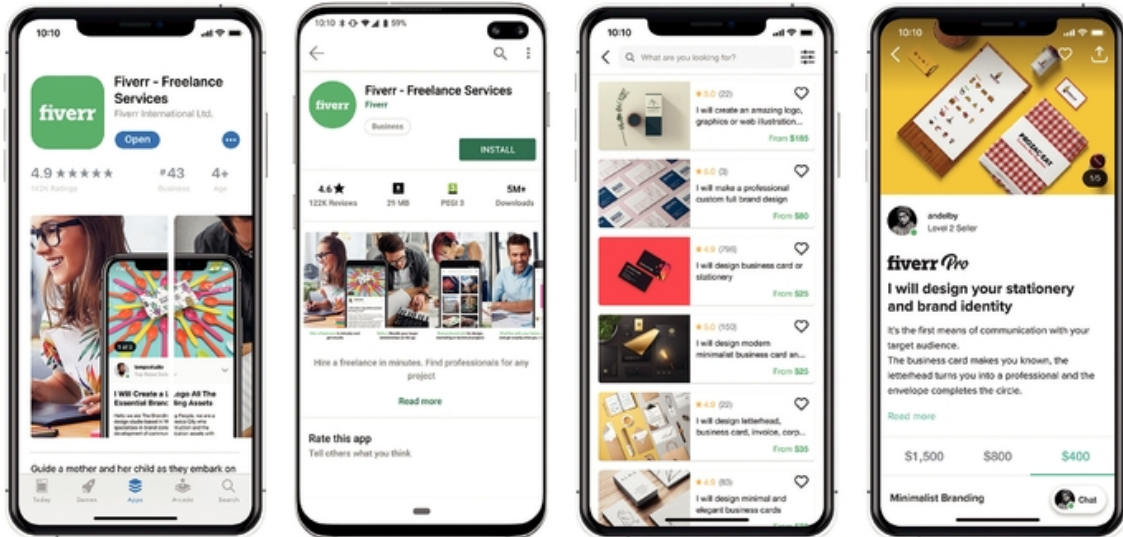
10:10

fiverr

Fiverr - Freelance Services

Fiverr International Ltd.

Open

4.9 ★★★★★

142K Ratings

#43

Business

4+

Age

I Will Create a Logo All The Essential Brand Assets

Guide a mother and her child as they embark on

Today Games Apps Arcade Search

10:10 59%

fiverr

Fiverr - Freelance Services

Fiverr

Business

INSTALL

4.6 ★

122K Reviews

25 MB

PEGI 3

5M+

Downloads

Hire a freelance in minutes. Find professionals for any project

Read more

Rate this app

Tell others what you think

10:10

What are you looking for?

★5.0 (22)

I will create an amazing logo, graphics or web illustration

From $185

★5.0 (3)

I will make a professional custom full brand design

From $80

★4.9 (796)

I will design business card or stationery

From $25

★5.0 (150)

I will design modern minimalist business card an...

From $25

★4.9 (22)

I will design letterhead, business card, invoice, corp...

From $35

★4.9 (83)

I will design minimal and elegant business cards

10:10

1/5

andelby

Level 2 Seller

fiverr Pro

I will design your stationery and brand identity

It's the first means of communication with your target audience.

The business card makes you known, the letterhead turns you into a professional and the envelope completes the circle.

Read more

$1,500 $800 $400

Minimalist Branding

Chat